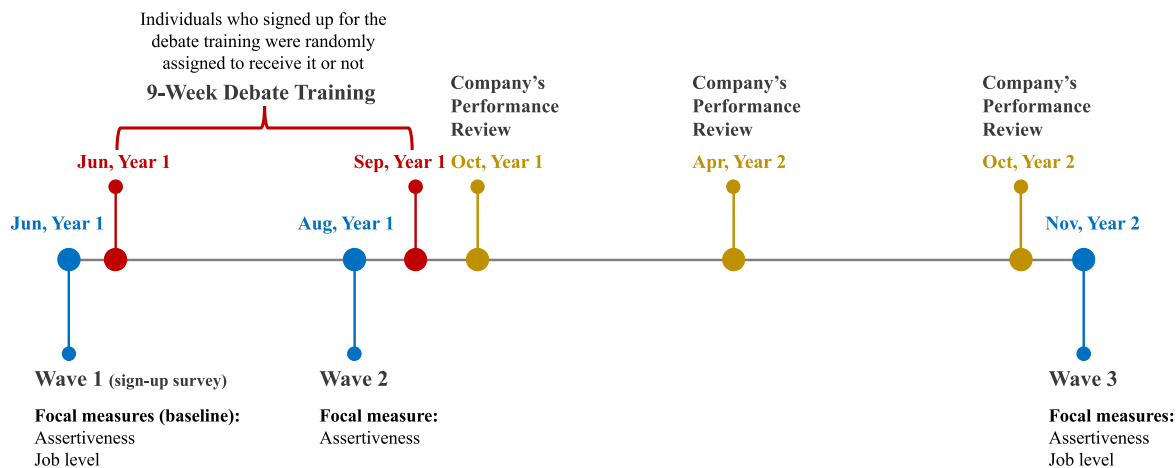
Individuals who signed up for the debate training were randomly assigned to receive it or not

9-Week Debate Training

Jun, Year 1

Sep, Year 1

Company's Performance Review

Oct, Year 1

Company's Performance Review

Apr, Year 2

Company's Performance Review

Oct, Year 2

Jun, Year 1

Aug, Year 1

Nov, Year 2

Wave 1 (sign-up survey)

Focal measures (baseline):
Assertiveness
Job level

Wave 2

Focal measure:
Assertiveness

Wave 3

Focal measures:
Assertiveness
Job level